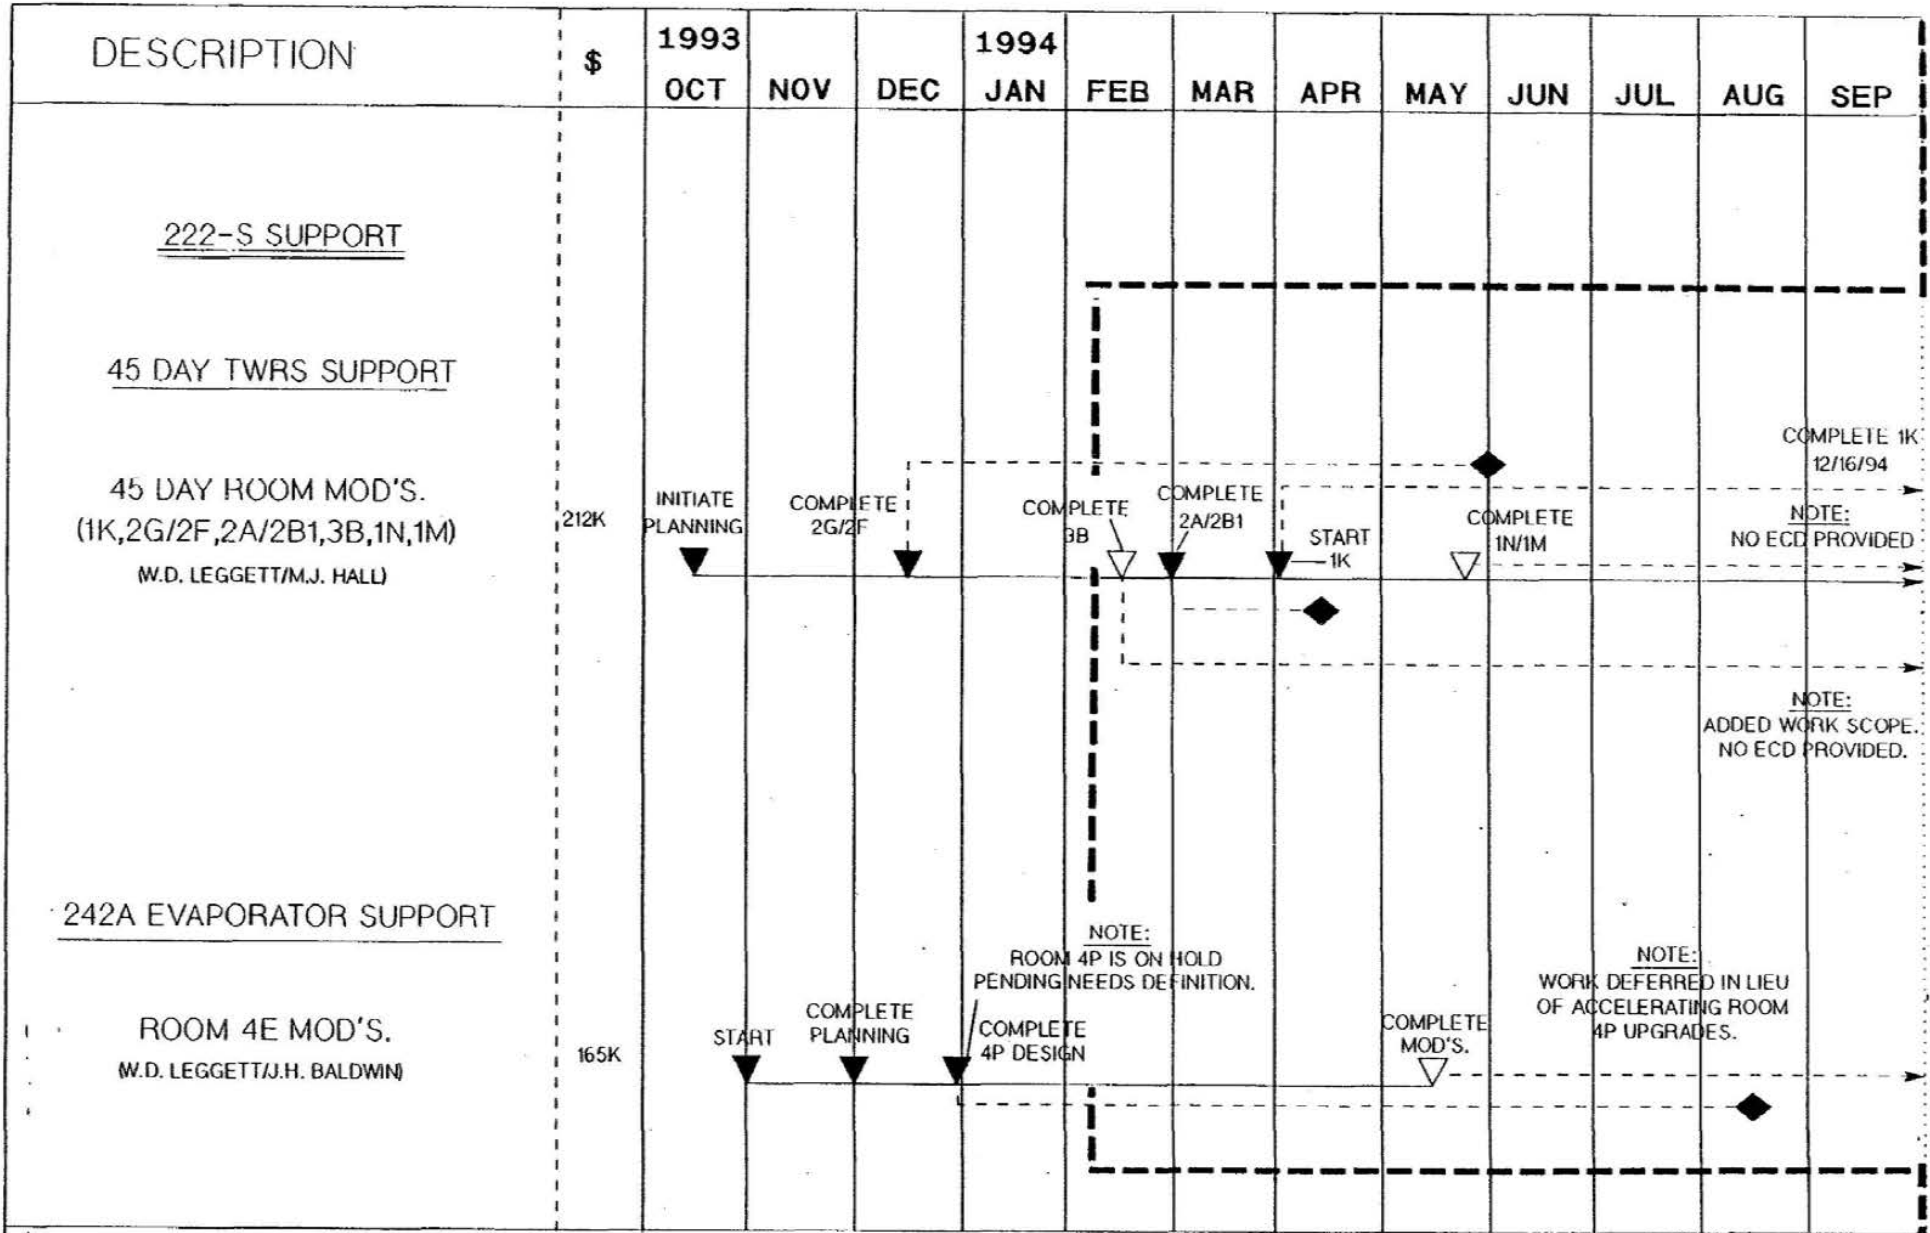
| DESCRIPTION | $ | 1993 OCT | NOV | DEC | 1994 JAN | FEB | MAR | APR | MAY | JUN | JUL | AUG | SEP |
|---|---|---|---|---|---|---|---|---|---|---|---|---|---|

222-S SUPPORT

45 DAY TWRS SUPPORT

45 DAY ROOM MOD'S. (1K,2G/2F,2A/2B1,3B,1N,1M) (W.D. LEGGETT/M.J. HALL)

212K

INITIATE PLANNING

COMPLETE 2G/2F

COMPLETE 3B

COMPLETE 2A/2B1

START 1K

COMPLETE 1N/1M

COMPLETE 1K 12/16/94

NOTE: NO ECD PROVIDED

NOTE: ADDED WORK SCOPE. NO ECD PROVIDED.

242A EVAPORATOR SUPPORT

ROOM 4E MOD'S. (W.D. LEGGETT/J.H. BALDWIN)

165K

START

COMPLETE PLANNING

NOTE: ROOM 4P IS ON HOLD PENDING NEEDS DEFINITION.

COMPLETE 4P DESIGN

COMPLETE MOD'S.

NOTE: WORK DEFERRED IN LIEU OF ACCELERATING ROOM 4P UPGRADES.